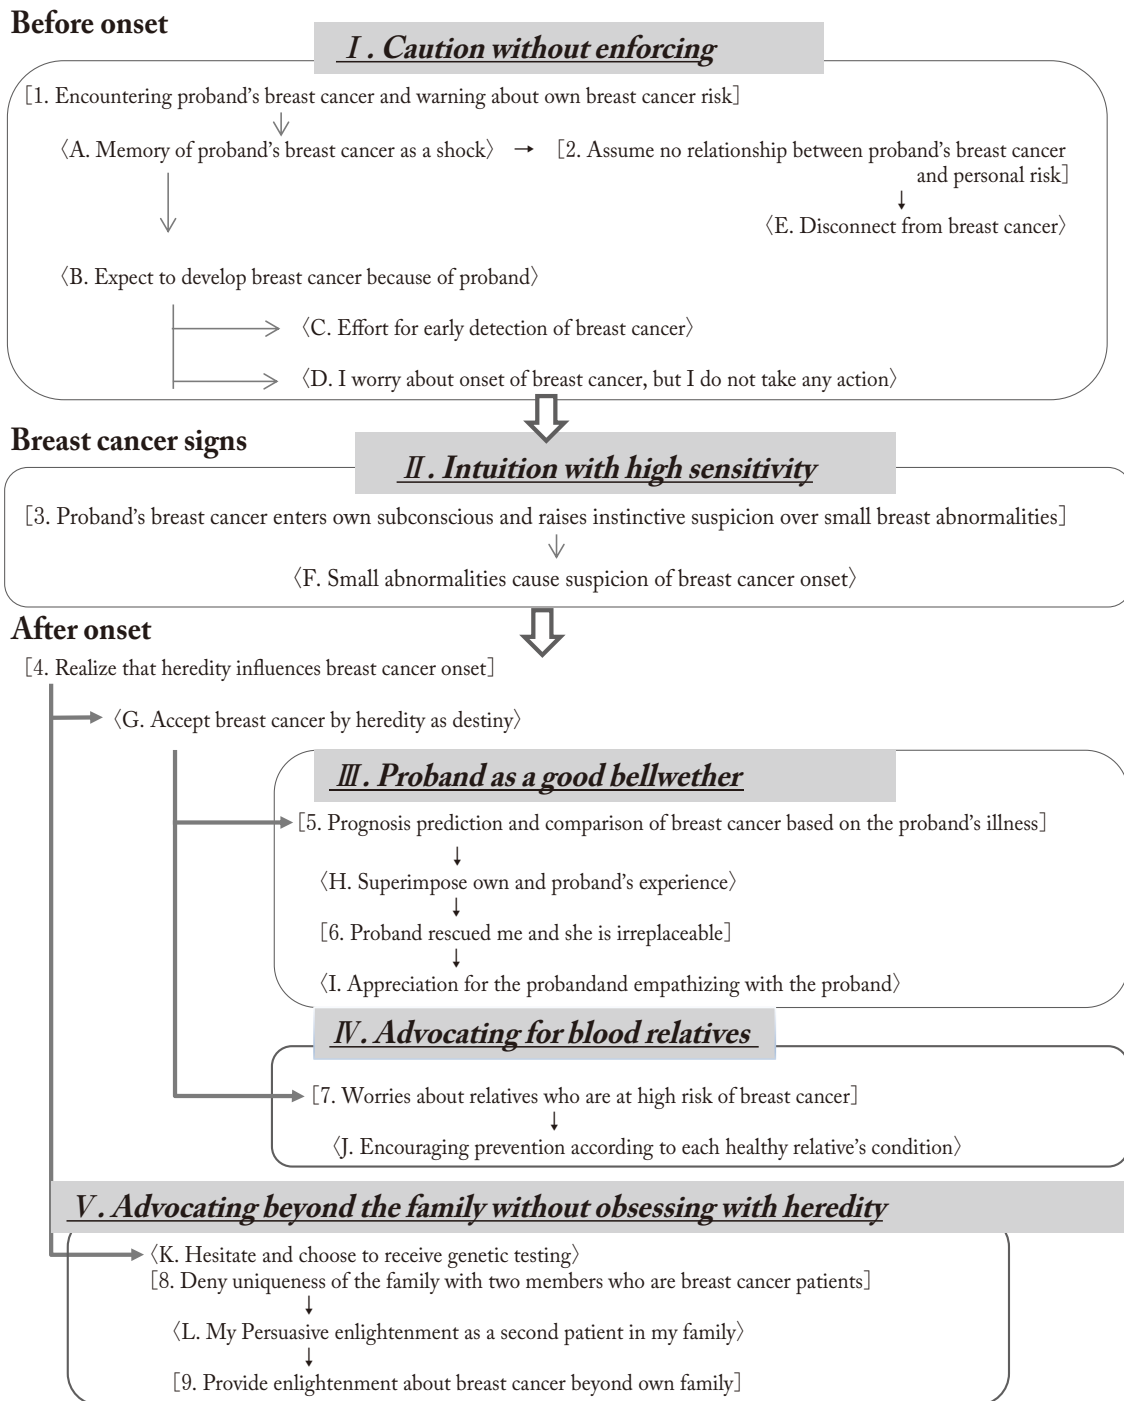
Before onset

Ⅰ. Caution without enforcing

[1. Encountering proband's breast cancer and warning about own breast cancer risk]

〈A. Memory of proband's breast cancer as a shock〉 → [2. Assume no relationship between proband's breast cancer and personal risk]

〈E. Disconnect from breast cancer〉

〈B. Expect to develop breast cancer because of proband〉

〈C. Effort for early detection of breast cancer〉

〈D. I worry about onset of breast cancer, but I do not take any action〉

Breast cancer signs

Ⅱ. Intuition with high sensitivity

[3. Proband's breast cancer enters own subconscious and raises instinctive suspicion over small breast abnormalities]

〈F. Small abnormalities cause suspicion of breast cancer onset〉

After onset

[4. Realize that heredity influences breast cancer onset]

〈G. Accept breast cancer by heredity as destiny〉

Ⅲ. Proband as a good bellwether

[5. Prognosis prediction and comparison of breast cancer based on the proband's illness]

〈H. Superimpose own and proband's experience〉

[6. Proband rescued me and she is irreplaceable]

〈I. Appreciation for the probandand empathizing with the proband〉

Ⅳ. Advocating for blood relatives

[7. Worries about relatives who are at high risk of breast cancer]

〈J. Encouraging prevention according to each healthy relative's condition〉

Ⅴ. Advocating beyond the family without obsessing with heredity

〈K. Hesitate and choose to receive genetic testing〉

[8. Deny uniqueness of the family with two members who are breast cancer patients]

〈L. My Persuasive enlightenment as a second patient in my family〉

[9. Provide enlightenment about breast cancer beyond own family]